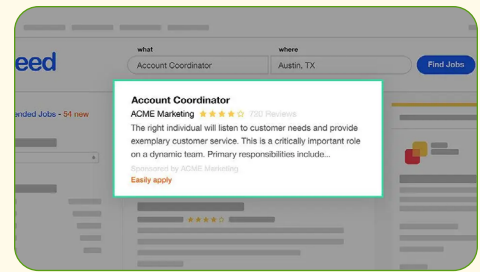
eed

what
Account Coordinator

where
Austin, TX

Find Jobs

nded Jobs - 54 new

Account Coordinator
ACME Marketing ★★★★☆ 720 Reviews
The right individual will listen to customer needs and provide exemplary customer service. This is a critically important role on a dynamic team. Primary responsibilities include...
Sponsored by ACME Marketing
Easily apply